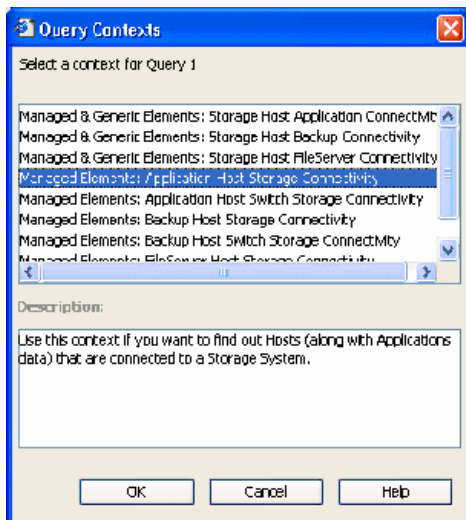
Query Contexts

Select a context for Query 1

Managed & Generic Elements: Storage Host Application ConnectMt
Managed & Generic Elements: Storage Host Backup Connectivity
Managed & Generic Elements: Storage Host FileServer Connectivity
Managed Elements: Application Host Storage Connectivity
Managed Elements: Application Host Switch Storage Connectivity
Managed Elements: Backup Host Storage Connectivity
Managed Elements: Backup Host Switch Storage ConnectMty
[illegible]

Description:

Use this context if you want to find out Hosts (along with Applications data) that are connected to a Storage System.

OK Cancel Help